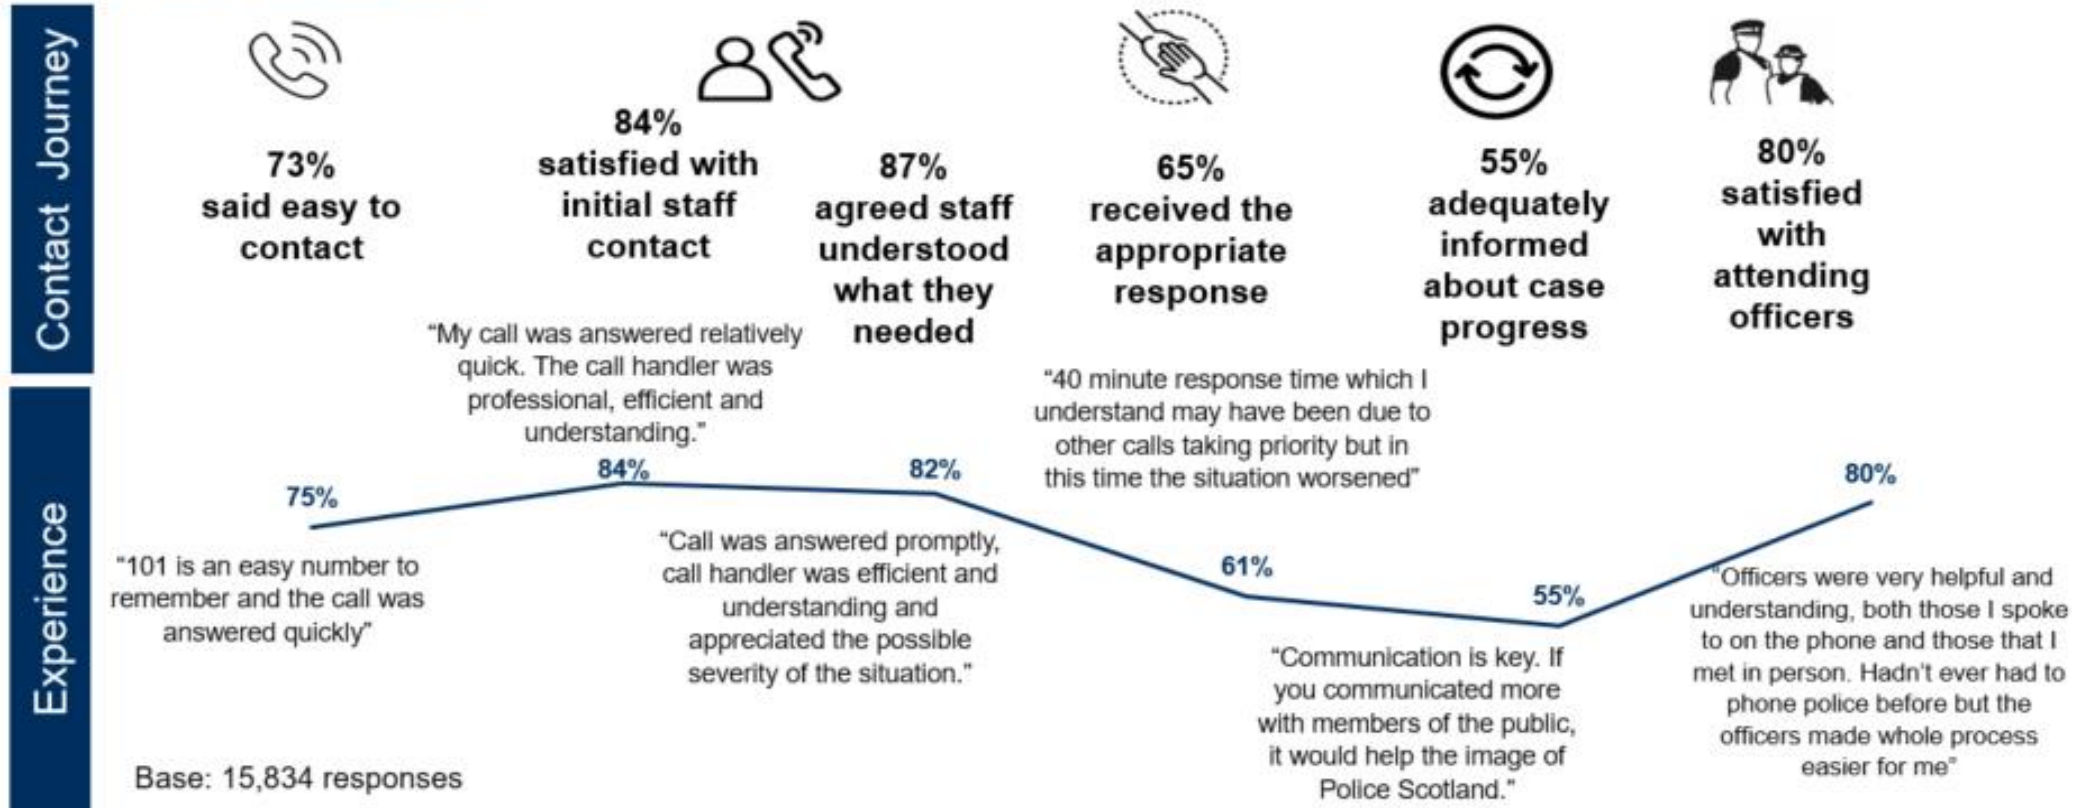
Contact Journey

73% said easy to contact

84% satisfied with initial staff contact

87% agreed staff understood what they needed

65% received the appropriate response

55% adequately informed about case progress

80% satisfied with attending officers

Experience

"My call was answered relatively quick. The call handler was professional, efficient and understanding."

"40 minute response time which I understand may have been due to other calls taking priority but in this time the situation worsened"

75%

84%

82%

61%

55%

80%

"101 is an easy number to remember and the call was answered quickly"

"Call was answered promptly, call handler was efficient and understanding and appreciated the possible severity of the situation."

"Communication is key. If you communicated more with members of the public, it would help the image of Police Scotland."

"Officers were very helpful and understanding, both those I spoke to on the phone and those that I met in person. Hadn't ever had to phone police before but the officers made whole process easier for me"

Base: 15,834 responses